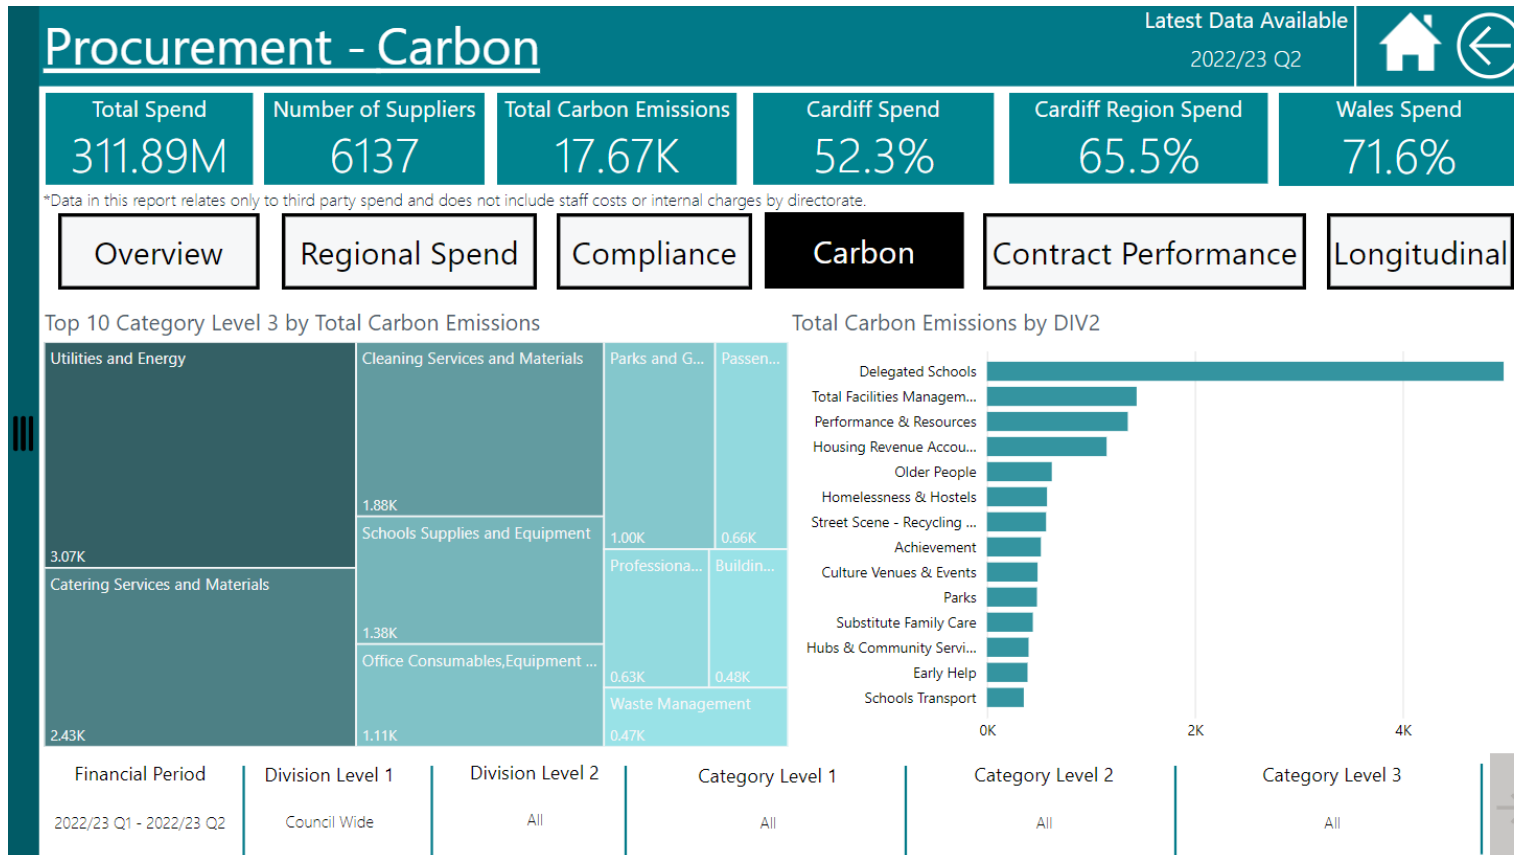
Procurement - Carbon

Latest Data Available
2022/23 Q2

Total Spend
311.89M

Number of Suppliers
6137

Total Carbon Emissions
17.67K

Cardiff Spend
52.3%

Cardiff Region Spend
65.5%

Wales Spend
71.6%

*Data in this report relates only to third party spend and does not include staff costs or internal charges by directorate.

Overview
Regional Spend
Compliance
Carbon
Contract Performance
Longitudinal

Top 10 Category Level 3 by Total Carbon Emissions

Utilities and Energy
3.07K
Catering Services and Materials
2.43K
Cleaning Services and Materials
1.88K
Schools Supplies and Equipment
1.38K
Office Consumables,Equipment ...
1.11K
Parks and G...
1.00K
Passen...
0.66K
Professiona...
0.63K
Buildin...
0.48K
Waste Management
0.47K

Total Carbon Emissions by DIV2

Delegated Schools
Total Facilities Managem...
Performance & Resources
Housing Revenue Accou...
Older People
Homelessness & Hostels
Street Scene - Recycling ...
Achievement
Culture Venues & Events
Parks
Substitute Family Care
Hubs & Community Servi...
Early Help
Schools Transport

0K
2K
4K

Financial Period
2022/23 Q1 - 2022/23 Q2

Division Level 1
Council Wide

Division Level 2
All

Category Level 1
All

Category Level 2
All

Category Level 3
All